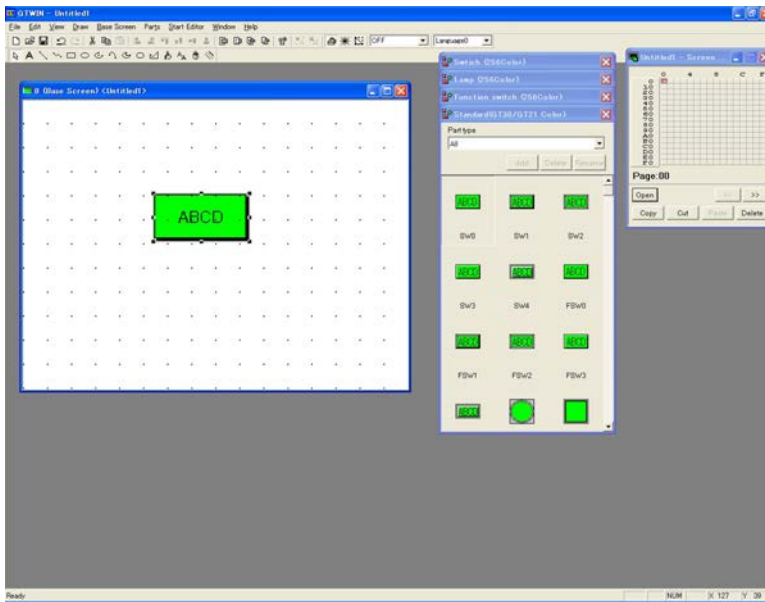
GTWIN - Untitled1

File Edit View Draw Base Screen Parts Start Editor Window Help

OFF Language0

0 (Base Screen) (Untitled1)

ABCD

Switch (256Color)

Lamp (256Color)

Function switch (256Color)

Standard(GT30/GT21 Color)

Part type

All

Add Delete Rename

ABCD ABCD ABCD

SW0 SW1 SW2

ABCD ABCD ABCD

SW3 SW4 FSW0

ABCD ABCD ABCD

FSW1 FSW2 FSW3

ABCD

Untitled1 - Screen

0 4 8 C F

Page:00

Open << >>

Copy Cut Paste Delete

Ready

NUM X 127 Y 39